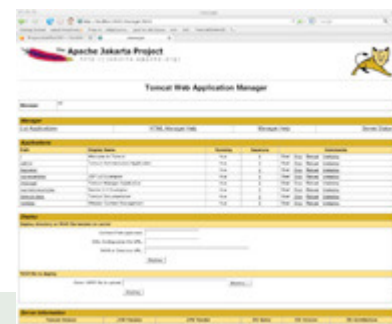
The Apache Jakarta Project

Tomcat Web Application Manager

Message: OK

Manager

List Applications | HTML Manager Help | Manager Help | Server Status

Applications

| Path | Display Name | Running | Sessions | Commands |
|---|---|---|---|---|
| / | Welcome to Tomcat | true | 0 | Start Stop Reload Undeploy |
| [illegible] | Tomcat Documentation | true | 0 | Start Stop Reload Undeploy |
| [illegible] | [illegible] | true | 0 | Start Stop Reload Undeploy |
| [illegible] | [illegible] | true | 0 | Start Stop Reload Undeploy |
| /manager | Tomcat Manager Application | true | 0 | Start Stop Reload Undeploy |
| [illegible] | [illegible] | true | 0 | Start Stop Reload Undeploy |
| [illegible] | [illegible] | true | 0 | Start Stop Reload Undeploy |
| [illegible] | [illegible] | true | 0 | Start Stop Reload Undeploy |

Deploy

Deploy directory or WAR file located on server

Context Path (optional):

XML Configuration file URL:

WAR or Directory URL:

Deploy

WAR file to deploy

Select WAR file to upload Browse...

Deploy

Server Information

Tomcat Version | JVM Version | JVM Vendor | OS Name | OS Version | OS Architecture